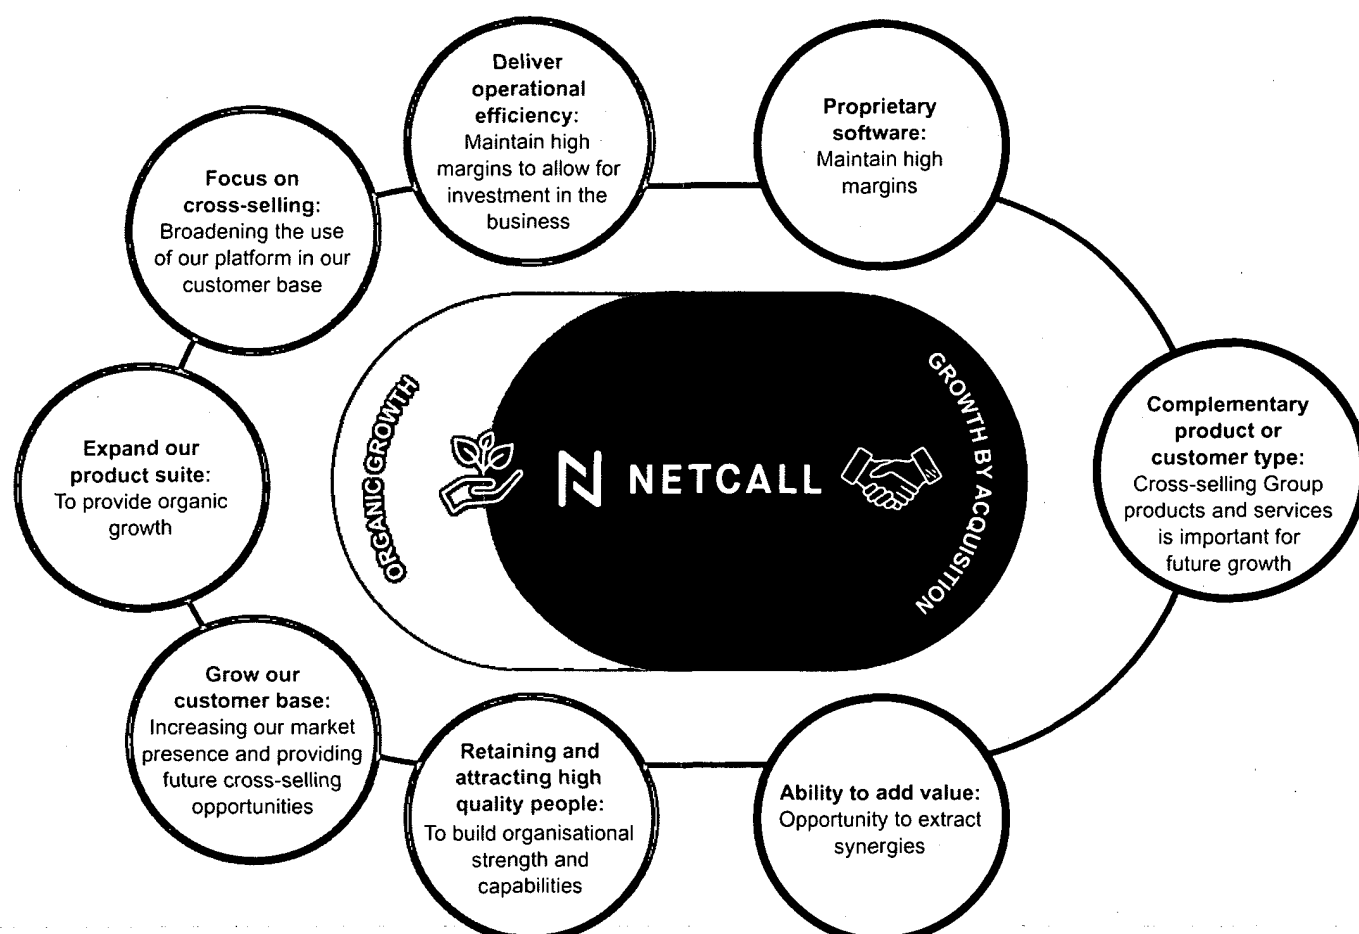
Deliver operational efficiency: Maintain high margins to allow for investment in the business

Proprietary software: Maintain high margins

Focus on cross-selling: Broadening the use of our platform in our customer base

Expand our product suite: To provide organic growth

ORGANIC GROWTH

NETCALL

GROWTH BY ACQUISITION

Complementary product or customer type: Cross-selling Group products and services is important for future growth

Grow our customer base: Increasing our market presence and providing future cross-selling opportunities

Retaining and attracting high quality people: To build organisational strength and capabilities

Ability to add value: Opportunity to extract synergies